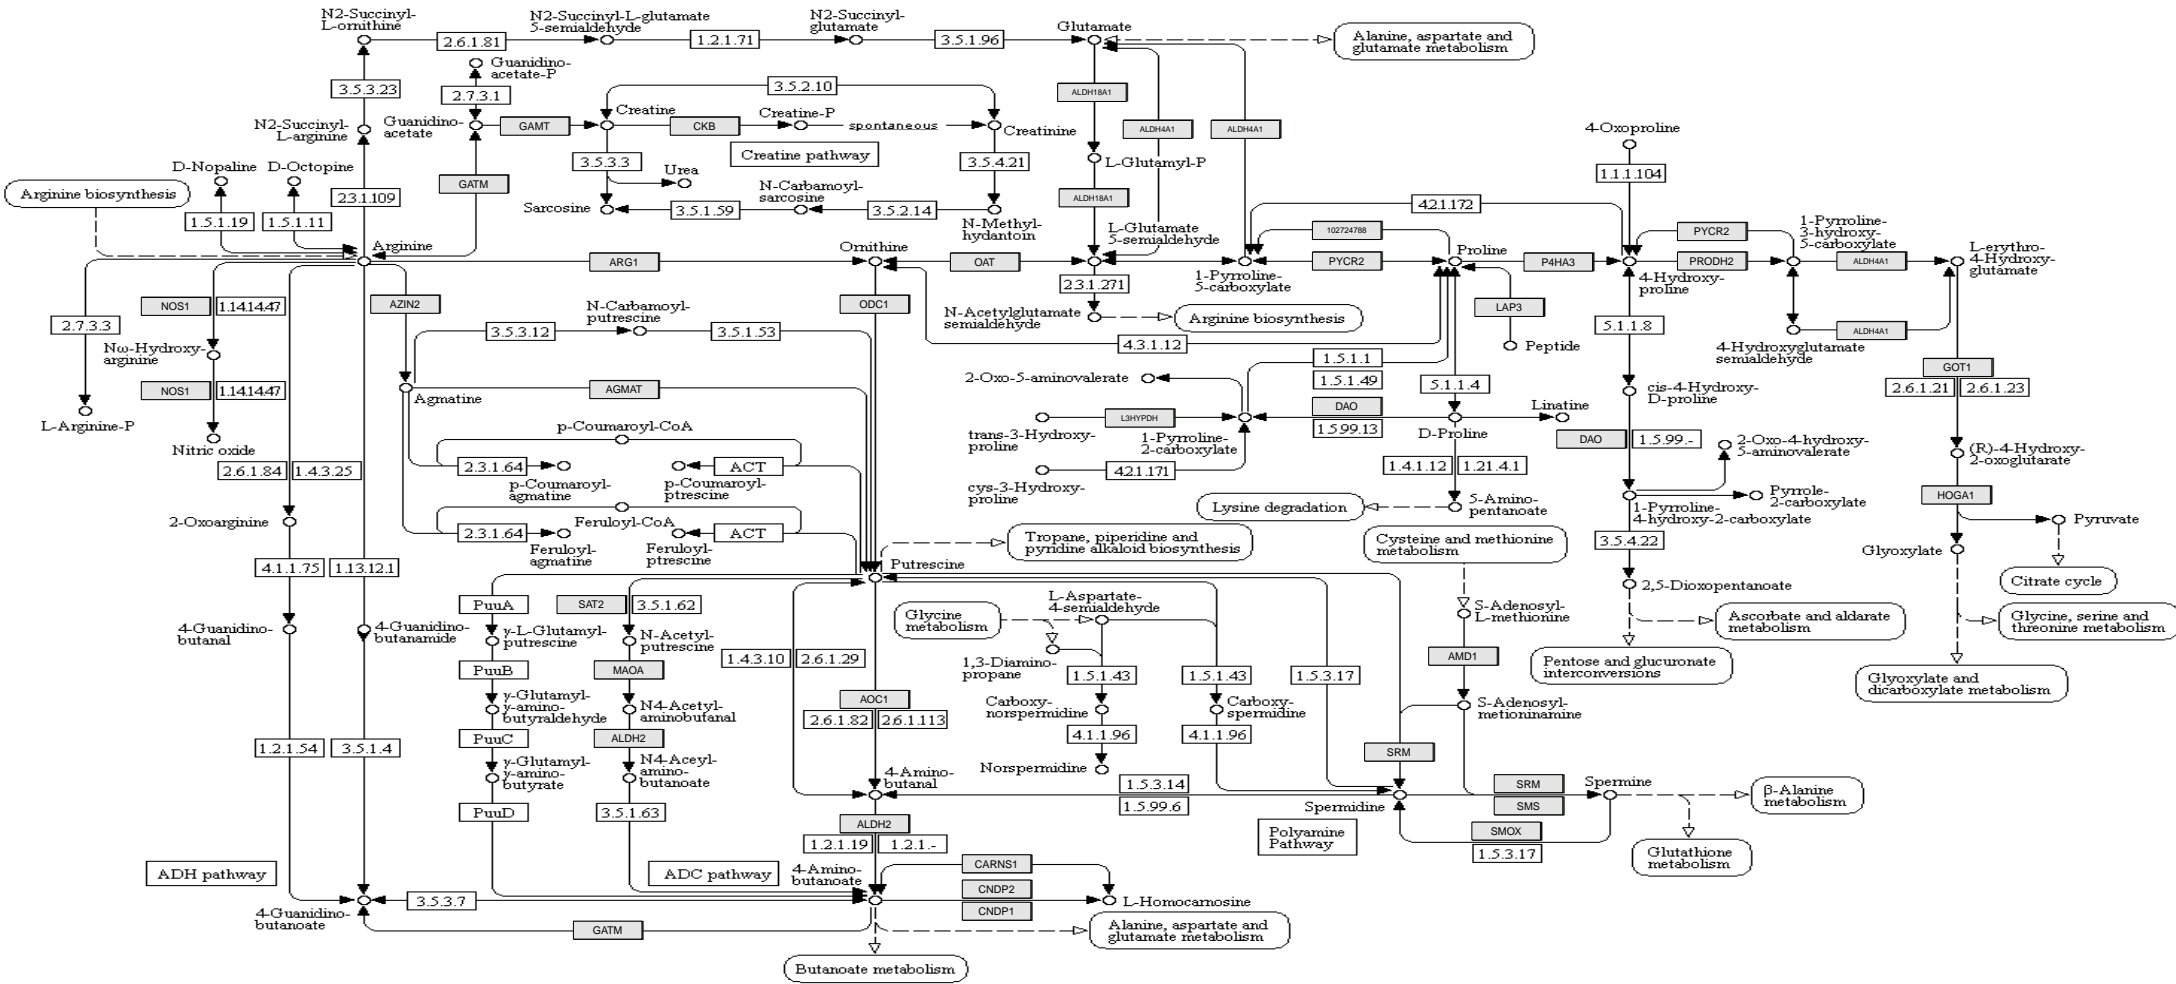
N2-Succinyl-L-ornithine
2.6.1.81
N2-Succinyl-L-glutamate 5-semialdehyde
1.2.1.71
N2-Succinyl-glutamate
3.5.1.96
Glutamate
Alanine, aspartate and glutamate metabolism
3.5.3.23
Guanidino-acetate-P
2.7.3.1
3.5.2.10
N2-Succinyl-L-arginine
Guanidino-acetate
GAMT
Creatine
CKB
Creatine-P
spontaneous
Creatinine
ALDH18A1
ALDH4A1
ALDH4A1
4-Oxoproline
3.5.3.3
Urea
Creatine pathway
3.5.4.21
L-Glutamyl-P
D-Nopaline
D-Octopine
GATM
N-Carbamoyl-sarcosine
1.1.1.104
Arginine biosynthesis
23.1.109
Sarcosine
3.5.1.59
3.5.2.14
N-Methyl-hydantoin
ALDH18A1
L-Glutamate 5-semialdehyde
4.2.1.172
1.5.1.19
1.5.1.11
102724788
PYCR2
1-Pyrroline-3-hydroxy-5-carboxylate
Arginine
ARG1
Ornithine
OAT
PYCR2
Proline
P4HA3
PRODH2
ALDH4A1
L-erythro-4-Hydroxy-glutamate
1-Pyrroline-5-carboxylate
4-Hydroxy-proline
NOS1
1.14.14.47
AZIN2
ODC1
2.3.1.271
LAP3
2.7.3.3
N-Carbamoyl-putrescine
N-Acetylglutamate semialdehyde
Arginine biosynthesis
Peptide
3.5.3.12
3.5.1.53
5.1.1.8
ALDH4A1
Nω-Hydroxy-arginine
4.3.1.12
4-Hydroxyglutamate semialdehyde
1.5.1.1
NOS1
1.14.14.47
AGMAT
1.5.1.49
5.1.1.4
GOT1
Agmatine
2-Oxo-5-aminovalerate
cis-4-Hydroxy-D-proline
2.6.1.21
2.6.1.23
L-Arginine-P
DAO
Linatine
L3HYPDH
p-Coumaroyl-CoA
trans-3-Hydroxy-proline
1.5.99.13
D-Proline
DAO
1.5.99.-
Nitric oxide
1-Pyrroline-2-carboxylate
2-Oxo-4-hydroxy-5-aminovalerate
(R)-4-Hydroxy-2-oxoglutarate
2.6.1.84
1.4.3.25
2.3.1.64
ACT
1.4.1.12
1.21.4.1
4.2.1.171
p-Coumaroyl-agmatine
p-Coumaroyl-ptrescine
cys-3-Hydroxy-proline
Pyrrole-2-carboxylate
Lysine degradation
5-Amino-pentanoate
HOGA1
Feruloyl-CoA
1-Pyrroline-4-hydroxy-2-carboxylate
2-Oxoarginine
Pyruvate
2.3.1.64
ACT
Tropane, piperidine and pyridine alkaloid biosynthesis
Cysteine and methionine metabolism
Feruloyl-agmatine
Feruloyl-ptrescine
3.5.4.22
Glyoxylate
Putrescine
4.1.1.75
1.13.12.1
2,5-Dioxopentanoate
Citrate cycle
L-Aspartate-4-semialdehyde
PuuA
SAT2
3.5.1.62
S-Adenosyl-L-methionine
Glycine metabolism
Ascorbate and aldarate metabolism
Glycine, serine and threonine metabolism
4-Guanidino-butanal
4-Guanidino-butanamide
γ-L-Glutamyl-putrescine
N-Acetyl-putrescine
1.4.3.10
2.6.1.29
1,3-Diamino-propane
AMD1
Pentose and glucuronate interconversions
PuuB
MAOA
1.5.1.43
1.5.1.43
1.5.3.17
Glyoxylate and dicarboxylate metabolism
γ-Glutamyl-γ-amino-butyraldehyde
N4-Acetyl-aminobutanal
AOC1
Carboxy-norspermidine
Carboxy-spermidine
S-Adenosyl-metioninamine
2.6.1.82
2.6.1.113
PuuC
ALDH2
4.1.1.96
4.1.1.96
1.2.1.54
3.5.1.4
SRM
γ-Glutamyl-γ-amino-butyrate
N4-Aceyl-amino-butanoate
4-Amino-butanal
Norspermidine
1.5.3.14
SRM
Spermine
β-Alanine metabolism
1.5.99.6
Spermidine
SMS
PuuD
3.5.1.63
ALDH2
Polyamine Pathway
SMOX
1.2.1.19
1.2.1.-
1.5.3.17
Glutathione metabolism
ADH pathway
ADC pathway
4-Amino-butanoate
CARNS1
CNDP2
L-Homocarnosine
4-Guanidino-butanoate
3.5.3.7
CNDP1
GATM
Alanine, aspartate and glutamate metabolism
Butanoate metabolism